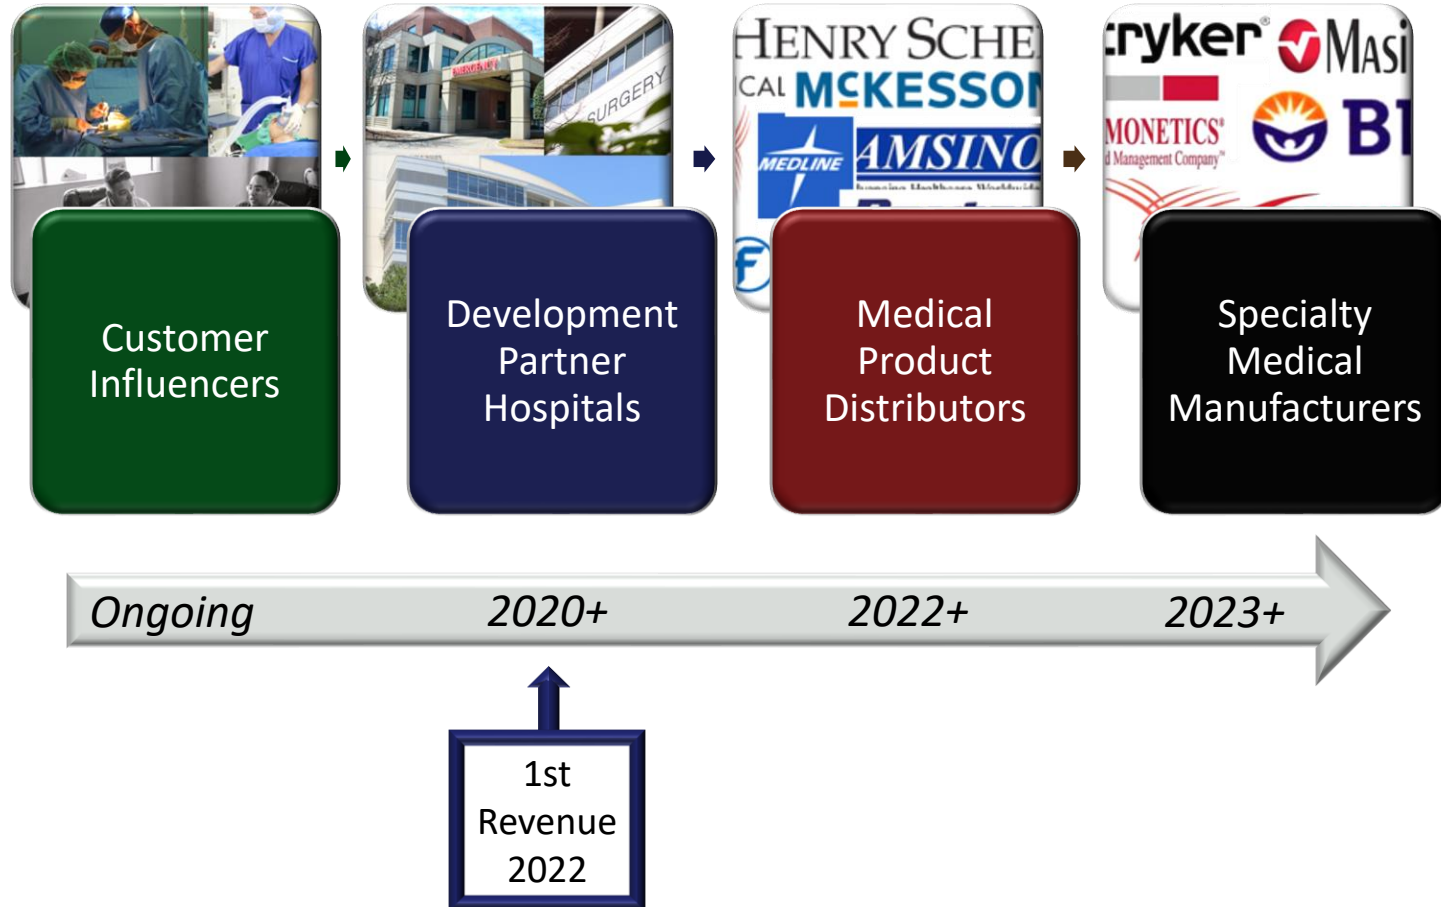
SURGERY
EMERGENCY

HENRY SCHE
ICAL MCKESSON
MEDLINE
AMSINO

tryker MASI
MONETICS
d Management Company
BI

Customer Influencers

Development Partner Hospitals

Medical Product Distributors

Specialty Medical Manufacturers

Ongoing 2020+ 2022+ 2023+

1st Revenue 2022